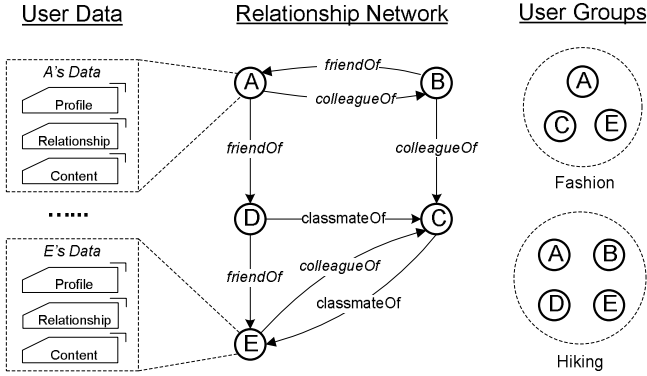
User Data

Relationship Network

User Groups

A's Data

Profile

Relationship

Content

......

E's Data

Profile

Relationship

Content

A

B

friendOf

colleagueOf

friendOf

colleagueOf

D

C

classmateOf

friendOf

colleagueOf

classmateOf

E

A

C

E

Fashion

A

B

D

E

Hiking